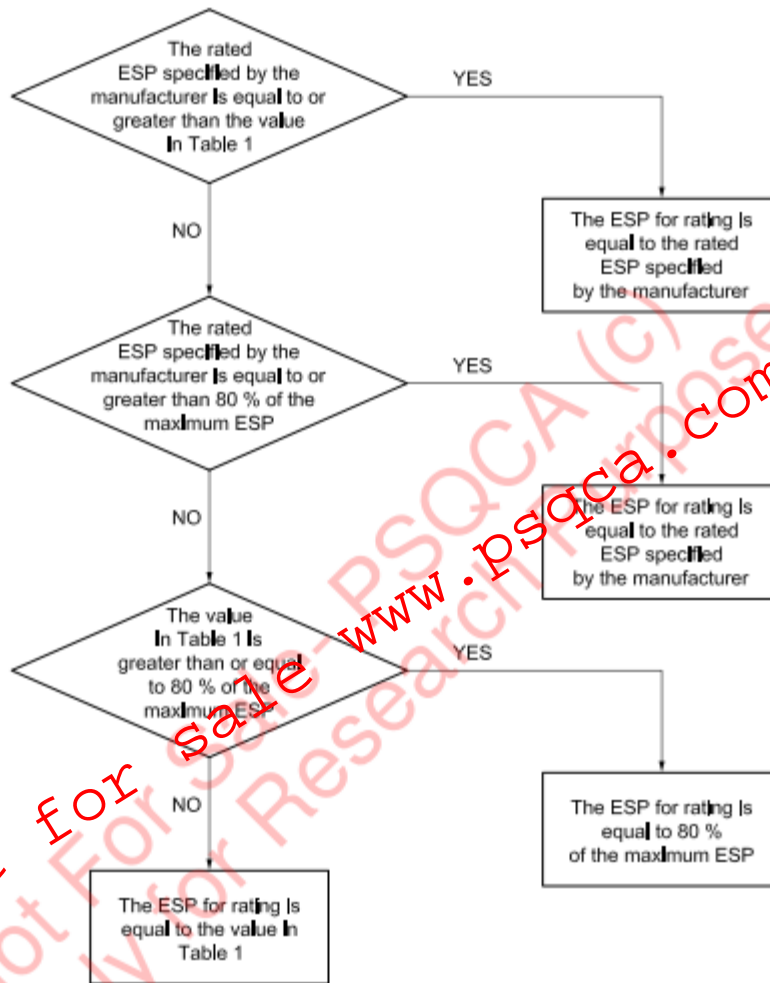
The rated ESP specified by the manufacturer is equal to or greater than the value in Table 1

YES

The ESP for rating is equal to the rated ESP specified by the manufacturer

NO

The rated ESP specified by the manufacturer is equal to or greater than 80 % of the maximum ESP

YES

The ESP for rating is equal to the rated ESP specified by the manufacturer

NO

The value in Table 1 is greater than or equal to 80 % of the maximum ESP

YES

The ESP for rating is equal to 80 % of the maximum ESP

NO

The ESP for rating is equal to the value in Table 1

for sale www.psqca.com

PSQCA (c)

Not For Sale - Purpose

Only for Research